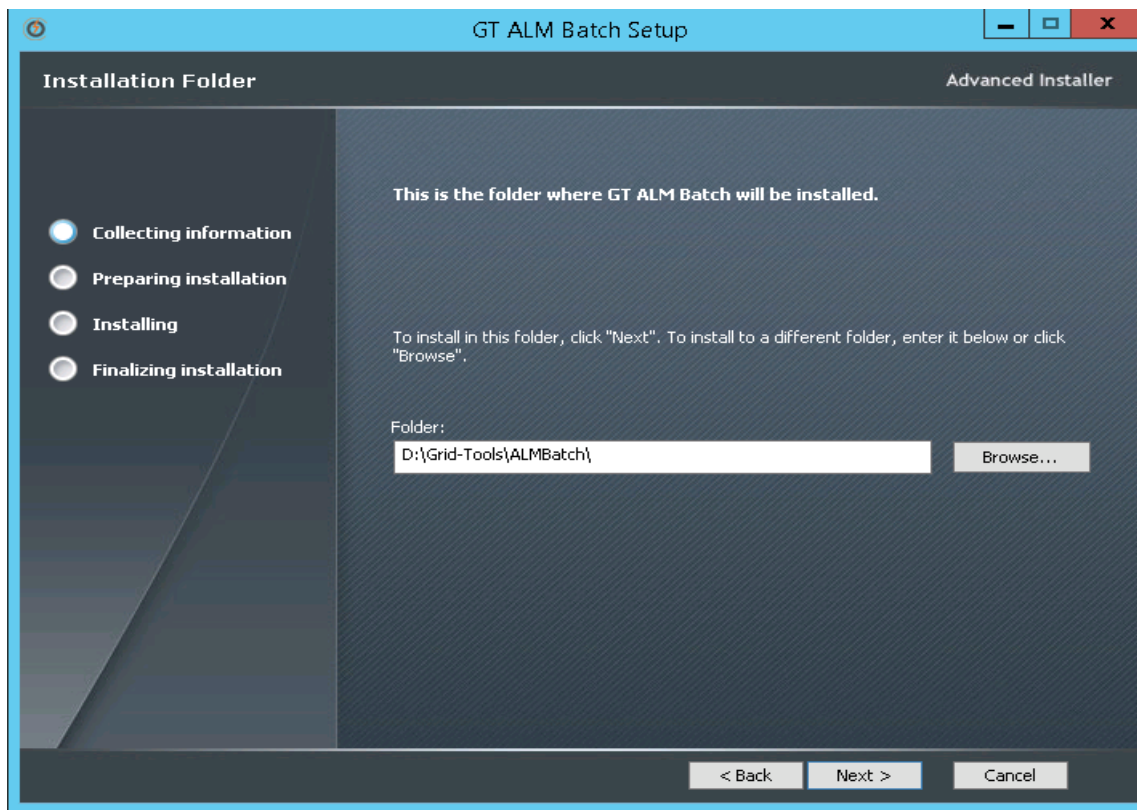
GT ALM Batch Setup

Installation Folder

Advanced Installer

Collecting information

Preparing installation

Installing

Finalizing installation

This is the folder where GT ALM Batch will be installed.

To install in this folder, click "Next". To install to a different folder, enter it below or click "Browse".

Folder:

D:\Grid-Tools\ALMBatch\

Browse...

< Back

Next >

Cancel